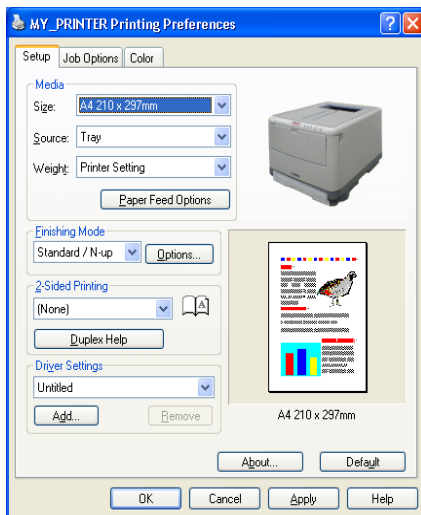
MY_PRINTER Printing Preferences

Setup | Job Options | Color

Media

Size: A4 210 x 297mm

Source: Tray

Weight: Printer Setting

Paper Feed Options

Finishing Mode

Standard / N-up

Options...

2-Sided Printing

(None)

Duplex Help

Driver Settings

Untitled

Add...

Remove

A4 210 x 297mm

About...

Default

OK

Cancel

Apply

Help